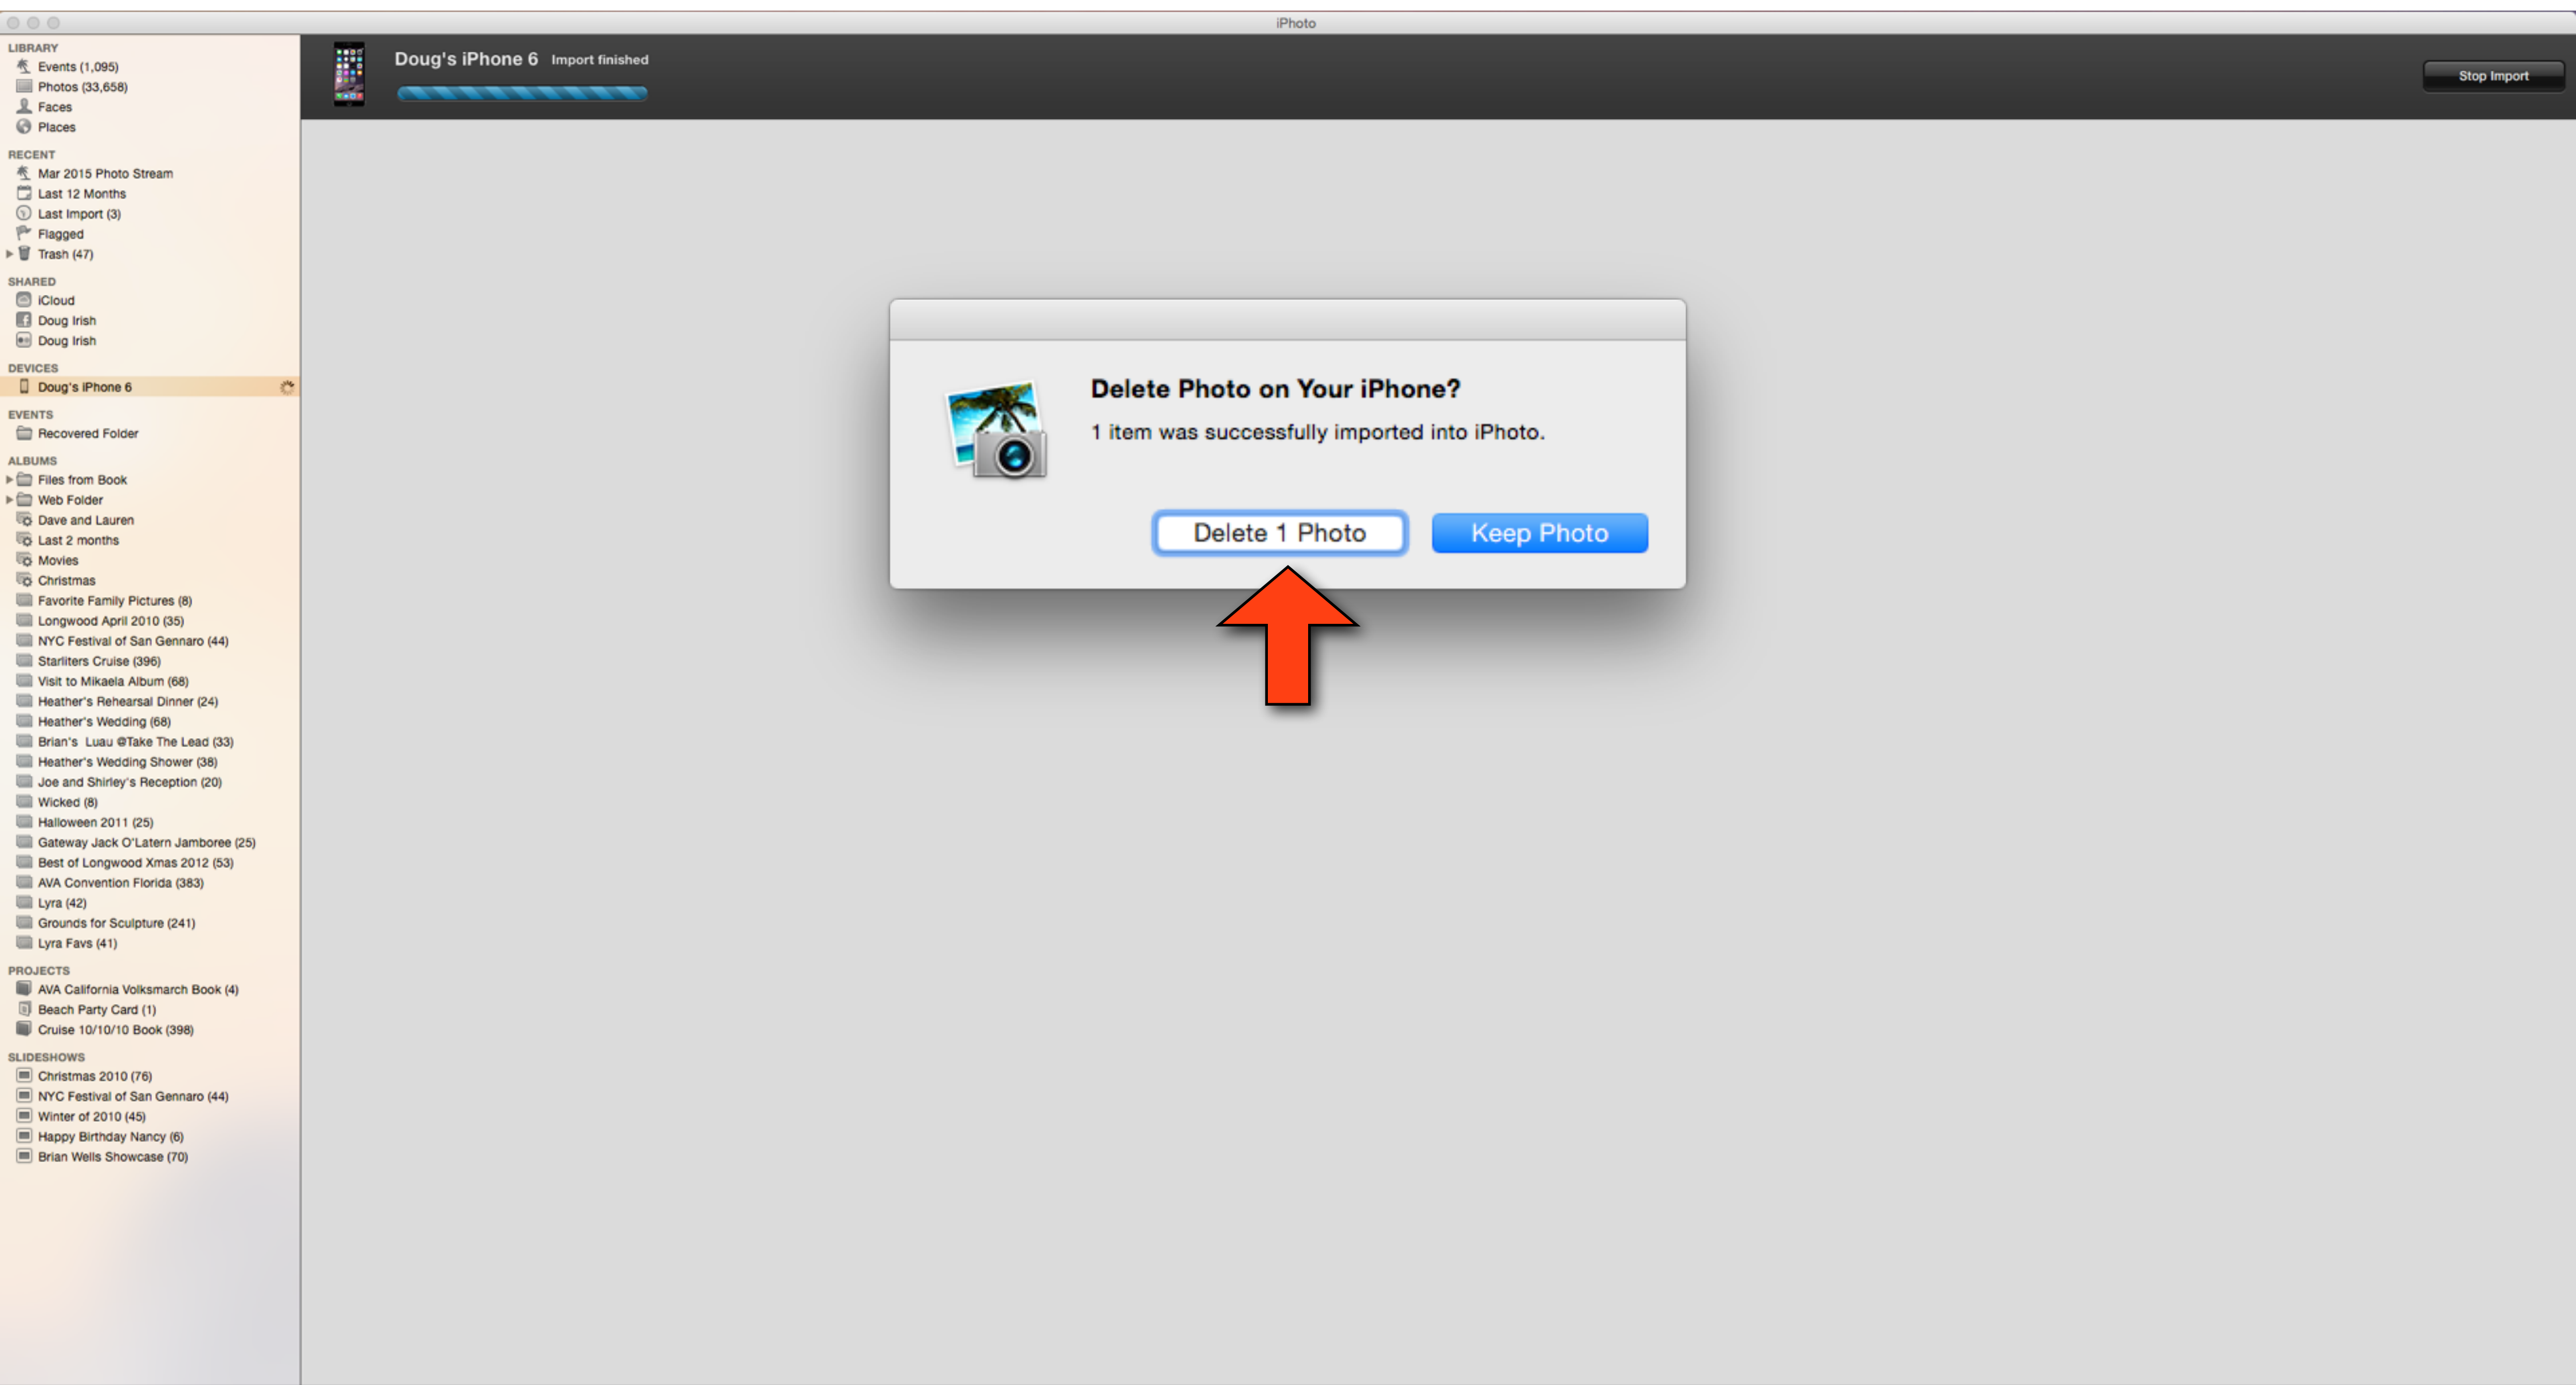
iPhoto

LIBRARY
Events (1,095)
Photos (33,658)
Faces
Places

RECENT
Mar 2015 Photo Stream
Last 12 Months
Last Import (3)
Flagged
Trash (47)

SHARED
iCloud
Doug Irish
Doug Irish

DEVICES
Doug's iPhone 6

EVENTS
Recovered Folder

ALBUMS
Files from Book
Web Folder
Dave and Lauren
Last 2 months
Movies
Christmas
Favorite Family Pictures (8)
Longwood April 2010 (35)
NYC Festival of San Gennaro (44)
Starliters Cruise (396)
Visit to Mikaela Album (68)
Heather's Rehearsal Dinner (24)
Heather's Wedding (68)
Brian's Luau @Take The Lead (33)
Heather's Wedding Shower (38)
Joe and Shirley's Reception (20)
Wicked (8)
Halloween 2011 (25)
Gateway Jack O'Latern Jamboree (25)
Best of Longwood Xmas 2012 (53)
AVA Convention Florida (383)
Lyra (42)
Grounds for Sculpture (241)
Lyra Favs (41)

PROJECTS
AVA California Volksmarch Book (4)
Beach Party Card (1)
Cruise 10/10/10 Book (398)

SLIDESHOWS
Christmas 2010 (76)
NYC Festival of San Gennaro (44)
Winter of 2010 (45)
Happy Birthday Nancy (6)
Brian Wells Showcase (70)

Doug's iPhone 6 Import finished

Stop Import

Delete Photo on Your iPhone?
1 item was successfully imported into iPhoto.

Delete 1 Photo
Keep Photo